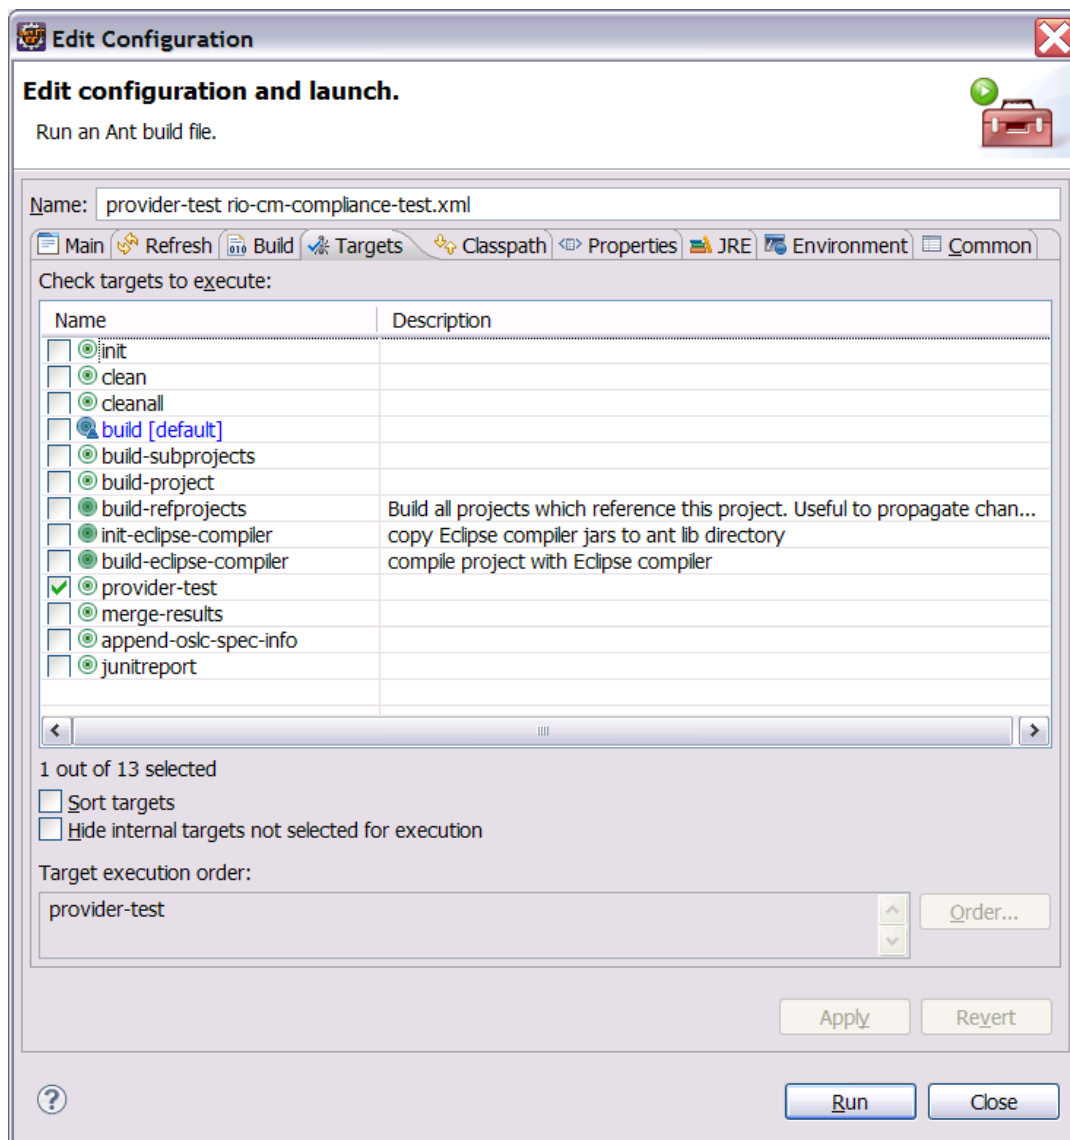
Edit Configuration

Edit configuration and launch.

Run an Ant build file.

Name: provider-test rio-cm-compliance-test.xml

Main | Refresh | Build | Targets | Classpath | Properties | JRE | Environment | Common

Check targets to execute:

| Name | Description |
|---|---|
| init | |
| clean | |
| cleanall | |
| build [default] | |
| build-subprojects | |
| build-project | |
| build-refprojects | Build all projects which reference this project. Useful to propagate chan... |
| init-eclipse-compiler | copy Eclipse compiler jars to ant lib directory |
| build-eclipse-compiler | compile project with Eclipse compiler |
| provider-test | |
| merge-results | |
| append-oslc-spec-info | |
| junitreport | |

1 out of 13 selected

Sort targets

Hide internal targets not selected for execution

Target execution order:

provider-test

Order...

Apply Revert

Run Close